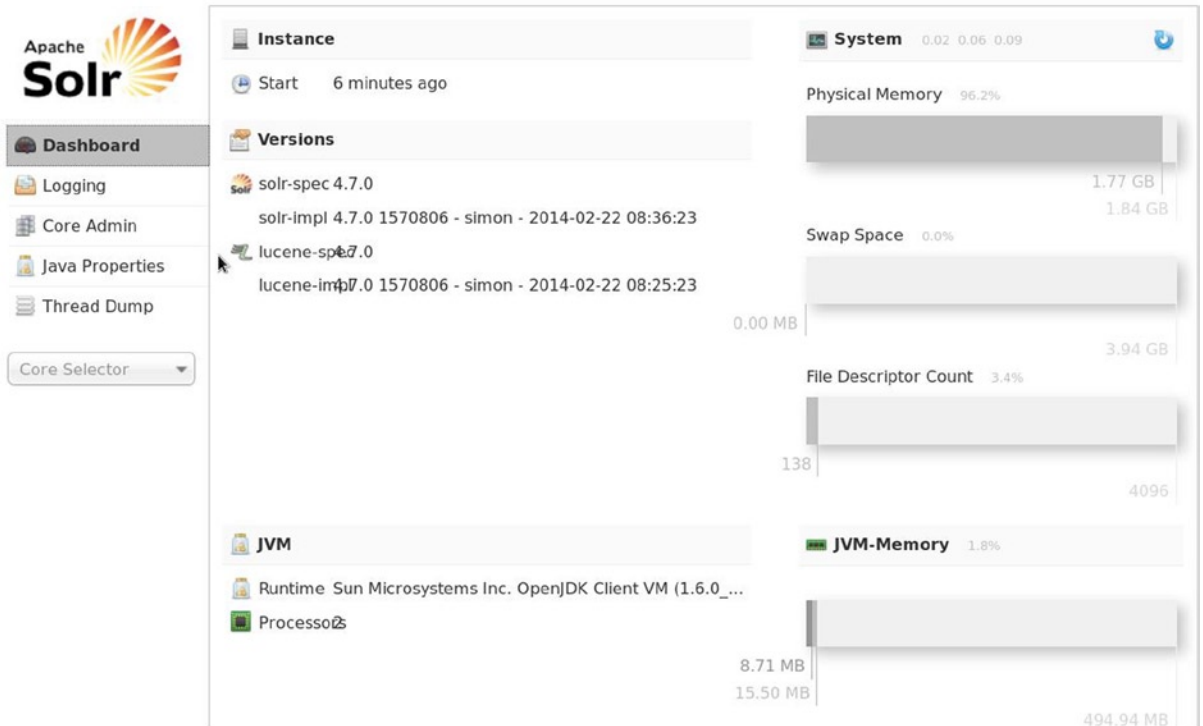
Apache Solr

Dashboard
Logging
Core Admin
Java Properties
Thread Dump

Core Selector

Instance
Start 6 minutes ago

Versions
solr-spec 4.7.0
solr-impl 4.7.0 1570806 - simon - 2014-02-22 08:36:23
lucene-spec 4.7.0
lucene-impl 4.7.0 1570806 - simon - 2014-02-22 08:25:23

System 0.02 0.06 0.09

Physical Memory 96.2%
1.77 GB
1.84 GB

Swap Space 0.0%
0.00 MB
3.94 GB

File Descriptor Count 3.4%
138
4096

JVM
Runtime Sun Microsystems Inc. OpenJDK Client VM (1.6.0_...
Processors 2

JVM-Memory 1.8%
8.71 MB
15.50 MB
494.94 MB